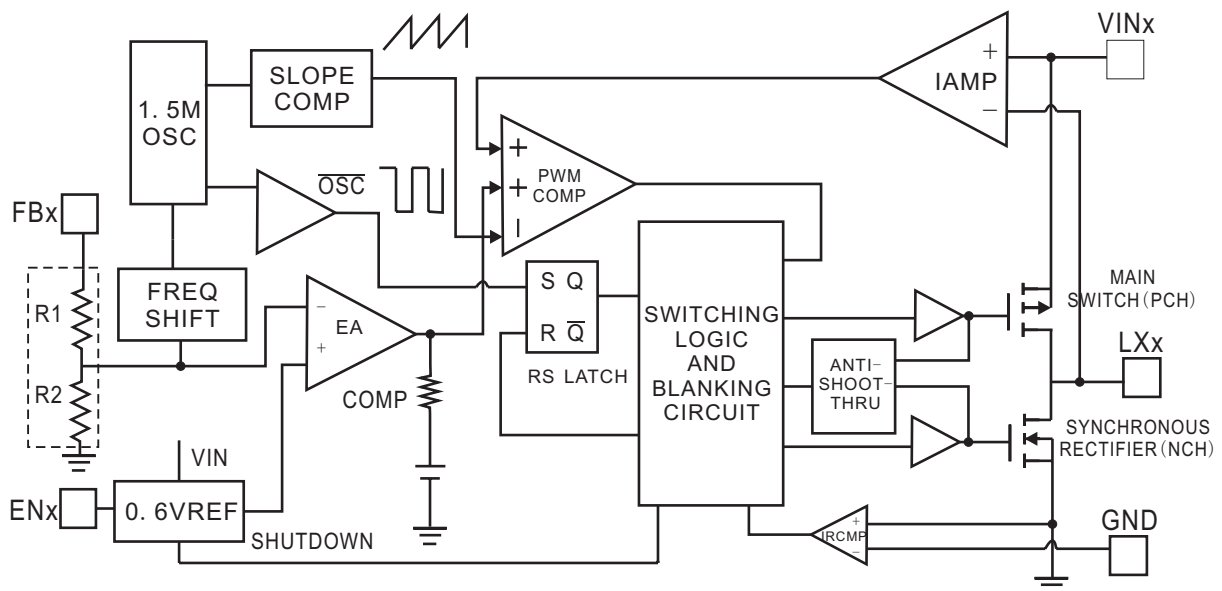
1. 5M OSC

SLOPE COMP

IAMP

VINx

+

−

PWM COMP

+

+

I

$\overline{OSC}$

FBx

R1

R2

FREQ SHIFT

EA

−

+

S Q

R $\overline{Q}$

RS LATCH

SWITCHING LOGIC AND BLANKING CIRCUIT

MAIN SWITCH (PCH)

LXx

ANTI-SHOOT-THRU

SYNCHRONOUS RECTIFIER (NCH)

COMP

VIN

ENx

0. 6VREF

SHUTDOWN

IRCMP

+

−

GND